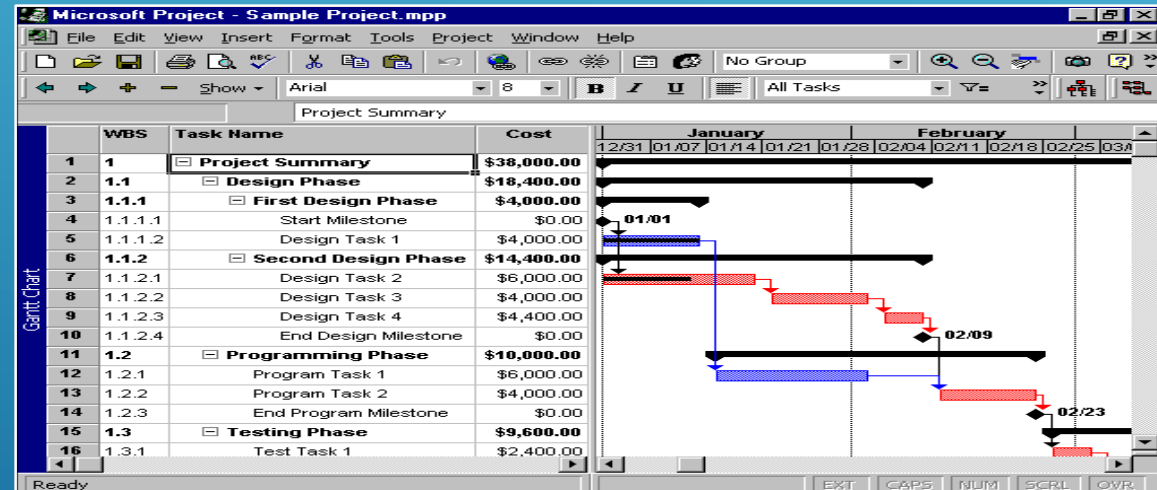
Microsoft Project - Sample Project.mpp

File Edit View Insert Format Tools Project Window Help

No Group

Show Arial 8 B I U All Tasks

Project Summary

Gantt Chart

| | WBS | Task Name | Cost |
|---|---|---|---|
| 1 | 1 | Project Summary | $38,000.00 |
| 2 | 1.1 | Design Phase | $18,400.00 |
| 3 | 1.1.1 | First Design Phase | $4,000.00 |
| 4 | 1.1.1.1 | Start Milestone | $0.00 |
| 5 | 1.1.1.2 | Design Task 1 | $4,000.00 |
| 6 | 1.1.2 | Second Design Phase | $14,400.00 |
| 7 | 1.1.2.1 | Design Task 2 | $6,000.00 |
| 8 | 1.1.2.2 | Design Task 3 | $4,000.00 |
| 9 | 1.1.2.3 | Design Task 4 | $4,400.00 |
| 10 | 1.1.2.4 | End Design Milestone | $0.00 |
| 11 | 1.2 | Programming Phase | $10,000.00 |
| 12 | 1.2.1 | Program Task 1 | $6,000.00 |
| 13 | 1.2.2 | Program Task 2 | $4,000.00 |
| 14 | 1.2.3 | End Program Milestone | $0.00 |
| 15 | 1.3 | Testing Phase | $9,600.00 |
| 16 | 1.3.1 | Test Task 1 | $2,400.00 |

January February
12/31 01/07 01/14 01/21 01/28 02/04 02/11 02/18 02/25 03/

01/01
02/09
02/23

Ready EXT CAPS NUM SCRL OVR